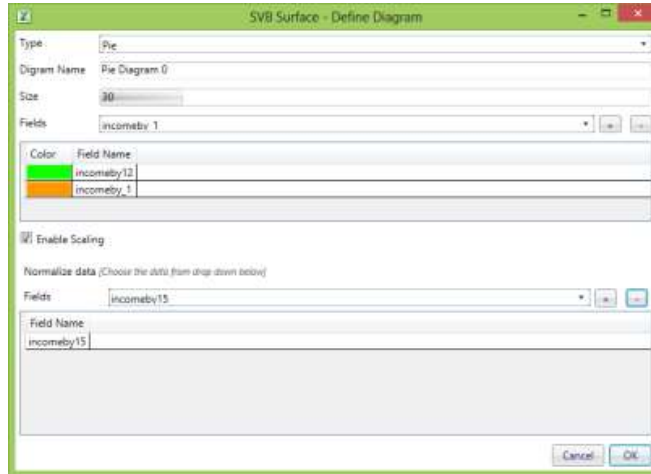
SVB Surface - Define Diagram

Type
Pie

Digram Name
Pie Diagram 0

Size
30

Fields
incomeby_1

| Color | Field Name |
|---|---|
| | incomeby12 |
| | incomeby_1 |

Enable Scaling

Normalize data (Choose the data from drop down below)

Fields
incomeby15

| Field Name |
|---|
| incomeby15 |

Cancel
OK